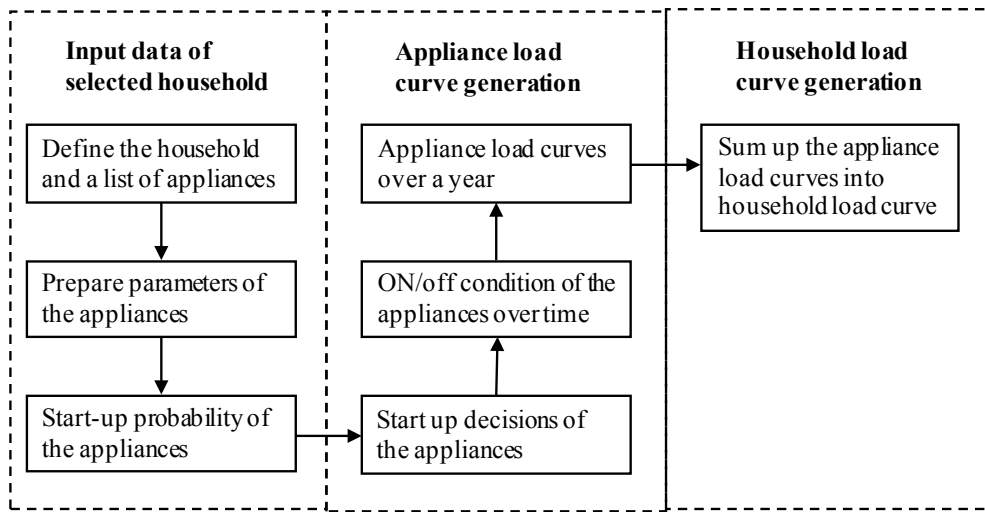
Input data of selected household

Define the household and a list of appliances

Prepare parameters of the appliances

Start-up probability of the appliances

Appliance load curve generation

Appliance load curves over a year

ON/off condition of the appliances over time

Start up decisions of the appliances

Household load curve generation

Sum up the appliance load curves into household load curve